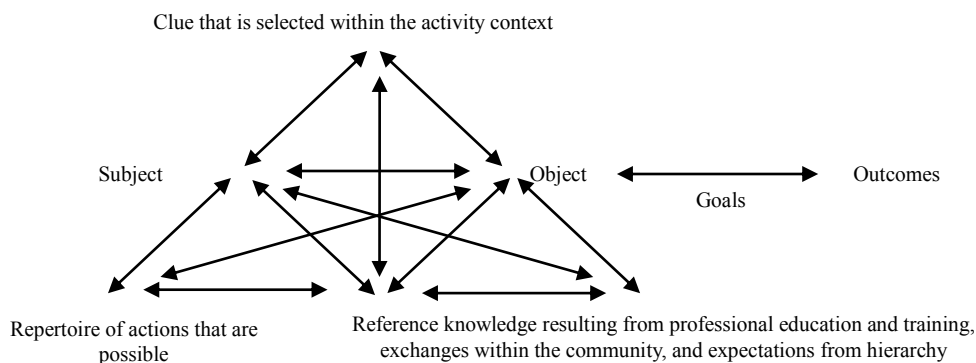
Clue that is selected within the activity context

Subject

Object

Outcomes

Goals

Repertoire of actions that are possible

Reference knowledge resulting from professional education and training, exchanges within the community, and expectations from hierarchy